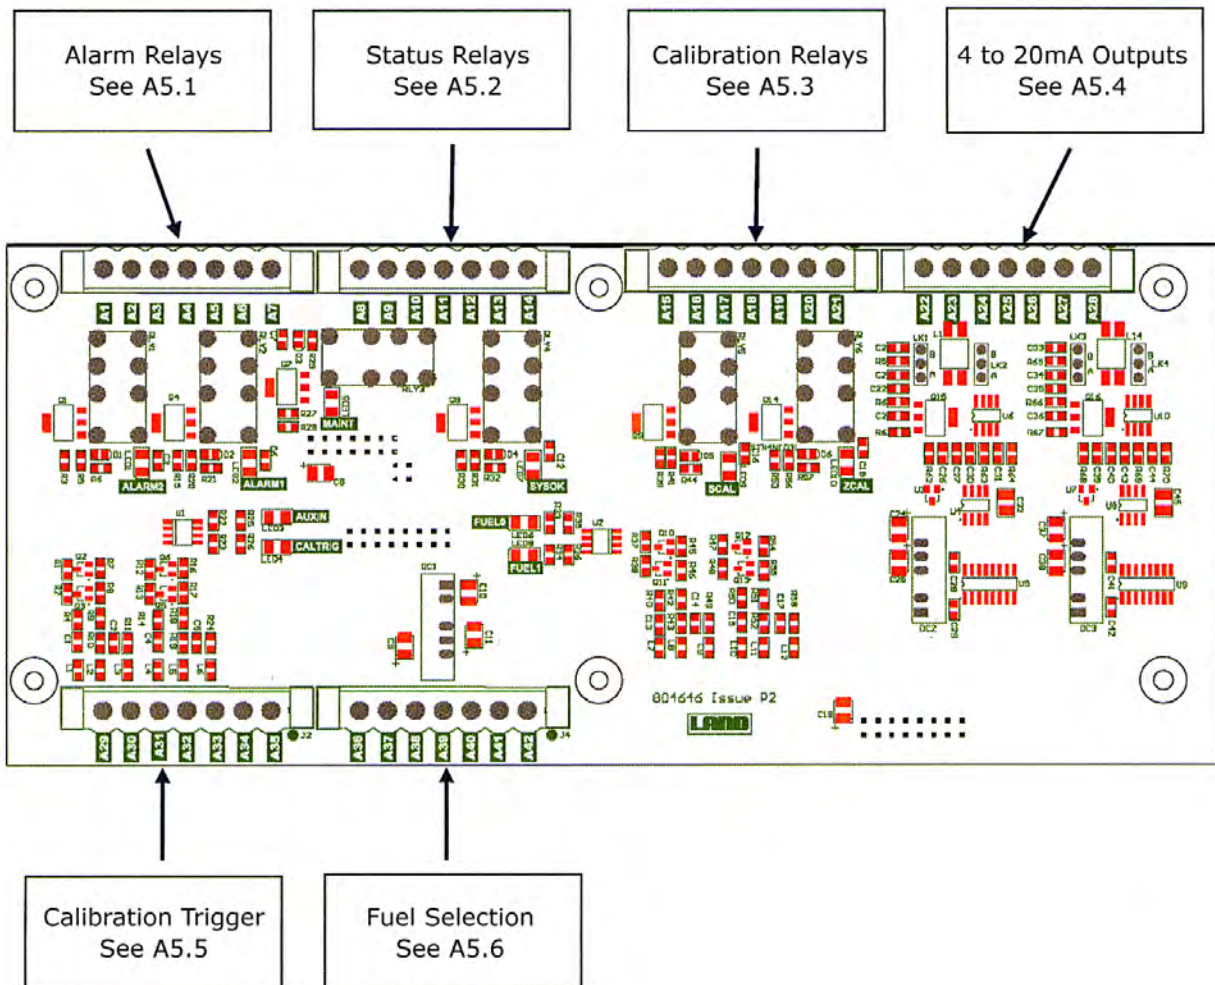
Alarm Relays
See A5.1

Status Relays
See A5.2

Calibration Relays
See A5.3

4 to 20mA Outputs
See A5.4

A1 A2 A3 A4 A5 A6 A7

A8 A9 A10 A11 A12 A13 A14

A15 A16 A17 A18 A19 A20 A21

A22 A23 A24 A25 A26 A27 A28

MAINT

ALARM2

ALARM1

SYSOK

SCAL

ZCAL

AUXIN

CALTRIG

FUEL0

FUEL1

804646 Issue P2

LAND

A29 A30 A31 A32 A33 A34 A35

A36 A37 A38 A39 A40 A41 A42

Calibration Trigger
See A5.5

Fuel Selection
See A5.6